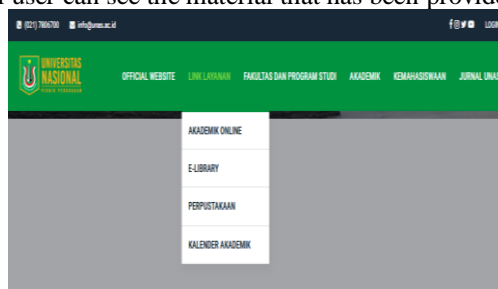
user can see the material that has been provid

(021) 7806700 info@unas.ac.id

LOGI

UNIVERSITAS NASIONAL

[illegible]

OFFICIAL WEBSITE LINK LAYANAN FAKULTAS DAN PROGRAM STUDI AKADEMIK KEMAHASISWAAN JURNAL UNAS

AKADEMIK ONLINE

E-LIBRARY

PERPUSTAKAAN

KALENDER AKADEMIK